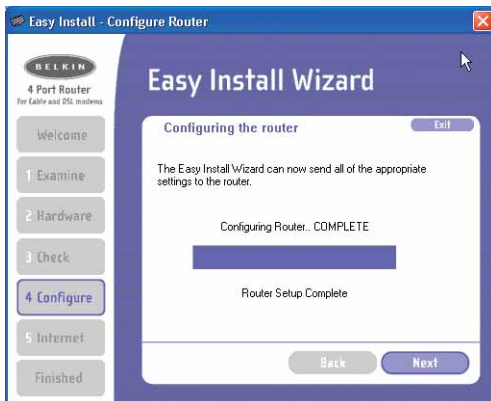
Easy Install - Configure Router

BELKIN
4 Port Router
for Cable and DSL modems

Welcome
1 Examine
2 Hardware
3 Check
4 Configure
5 Internet
Finished

Easy Install Wizard

Configuring the router
Exit

The Easy Install Wizard can now send all of the appropriate settings to the router.

Configuring Router.. COMPLETE

Router Setup Complete

Back
Next